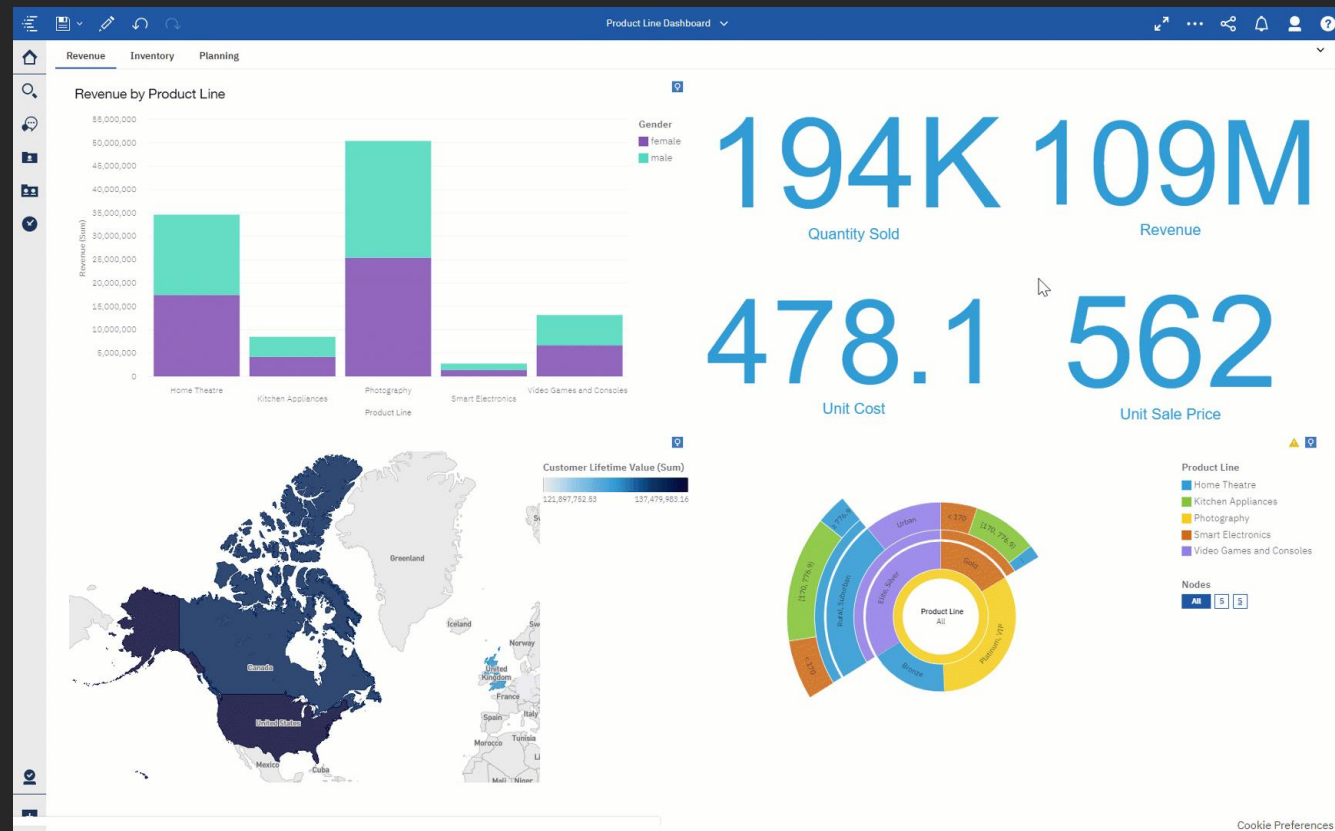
Product Line Dashboard

Revenue Inventory Planning

Revenue by Product Line

Gender
female
male

55,000,000
50,000,000
45,000,000
40,000,000
35,000,000
30,000,000
25,000,000
20,000,000
15,000,000
10,000,000
5,000,000
0

Revenue (Sum)

Home Theatre
Kitchen Appliances
Photography
Smart Electronics
Video Games and Consoles
Product Line

194K
Quantity Sold

109M
Revenue

478.1
Unit Cost

562
Unit Sale Price

Customer Lifetime Value (Sum)
121,897,752.53 137,479,983.16

Greenland
Iceland
Norway
United Kingdom
France
Spain
Morocco
Tunisia
Canada
United States
Mexico
Cuba
Mali
Niger

Product Line
Home Theatre
Kitchen Appliances
Photography
Smart Electronics
Video Games and Consoles

Nodes
All 5 5

Product Line
All
Urban
Rural, Suburban
Elite, Silver
Bronze
Gold
Platinum, VIP
(170, 776.9)
(170, 776.9)

Cookie Preferences